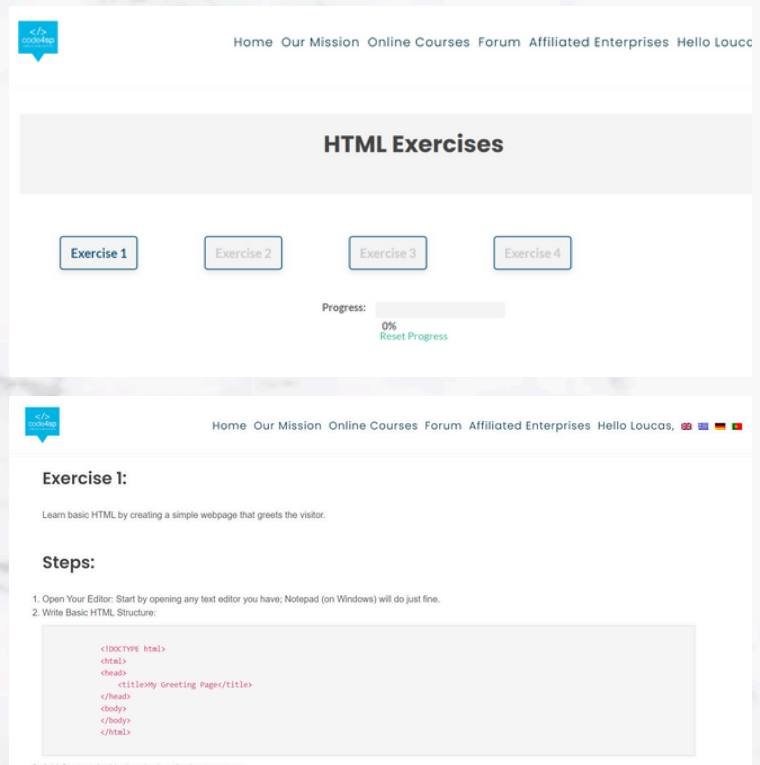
</>
code4sp

Home Our Mission Online Courses Forum Affiliated Enterprises Hello Louca

HTML Exercises

Exercise 1

Exercise 2

Exercise 3

Exercise 4

Progress:

0%

Reset Progress

</>
code4sp

Home Our Mission Online Courses Forum Affiliated Enterprises Hello Loucas,

Exercise 1:

Learn basic HTML by creating a simple webpage that greets the visitor.

Steps:

1. Open Your Editor: Start by opening any text editor you have; Notepad (on Windows) will do just fine.
2. Write Basic HTML Structure:

```
<!DOCTYPE html>
<html>
<head>
    <title>My Greeting Page</title>
</head>
<body>
</body>
</html>
```

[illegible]